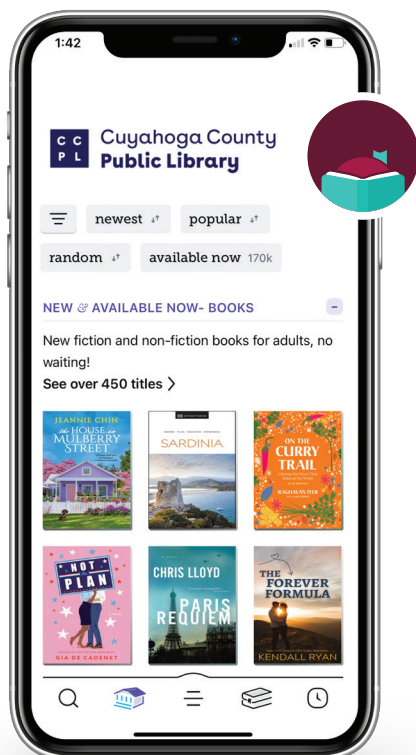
1:42

C C
P L
Cuyahoga County
Public Library

newest
popular
random
available now 170k

NEW & AVAILABLE NOW- BOOKS

New fiction and non-fiction books for adults, no waiting!

See over 450 titles

JEANNIE CHIN
the HOUSE on MULBERRY STREET

SARDINIA

ON THE CURRY TRAIL
RAGHAVAN IYER

NOT THE PLAN
GIA DE CADENET

CHRIS LLOYD
PARIS REQUIEM

THE FOREVER FORMULA
KENDALL RYAN